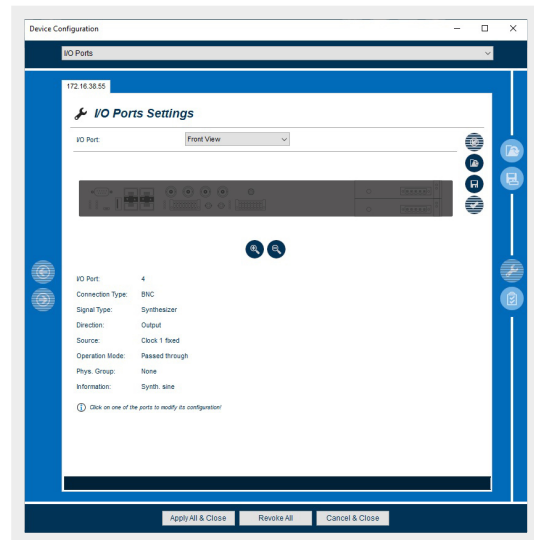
Device Configuration

I/O Ports

172.16.38.55

I/O Ports Settings

I/O Port: Front View

I/O Port: 4
Connection Type: BNC
Signal Type: Synthesizer
Direction: Output
Source: Clock 1 fixed
Operation Mode: Passed through
Phys. Group: None
Information: Synth. sine

Click on one of the ports to modify its configuration!

Apply All & Close
Revoke All
Cancel & Close